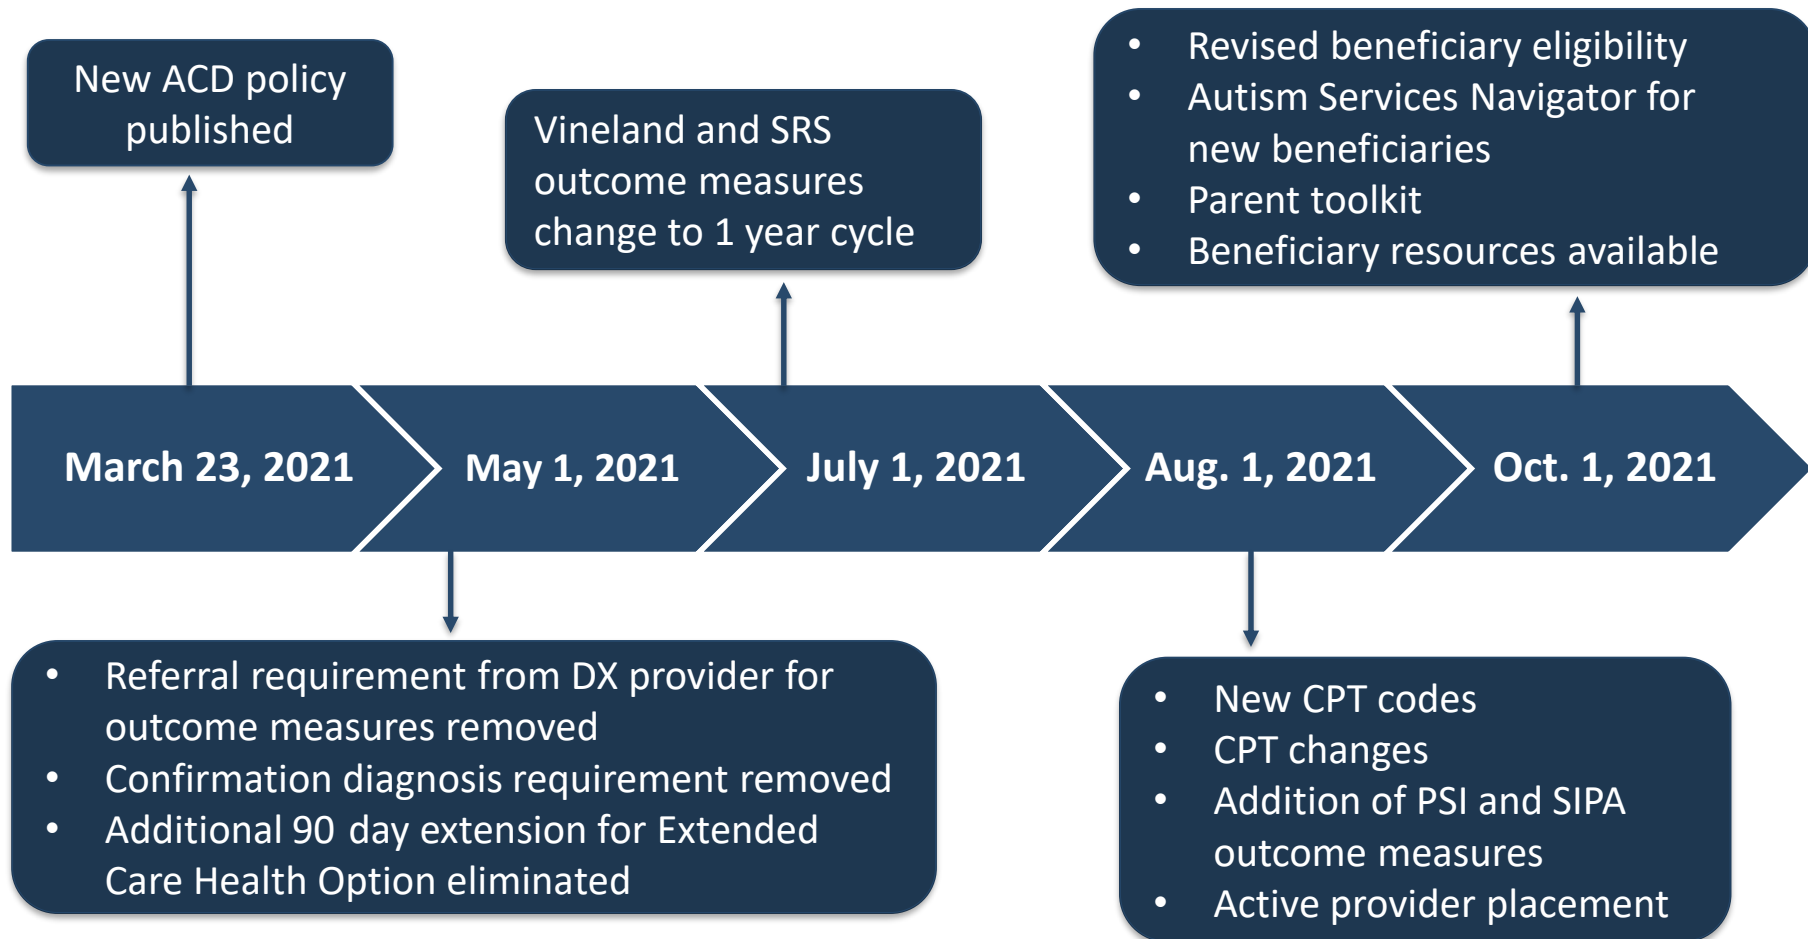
New ACD policy published

Vineland and SRS outcome measures change to 1 year cycle

- Revised beneficiary eligibility
- Autism Services Navigator for new beneficiaries
- Parent toolkit
- Beneficiary resources available

March 23, 2021

May 1, 2021

July 1, 2021

Aug. 1, 2021

Oct. 1, 2021

- Referral requirement from DX provider for outcome measures removed
- Confirmation diagnosis requirement removed
- Additional 90 day extension for Extended Care Health Option eliminated

- New CPT codes
- CPT changes
- Addition of PSI and SIPA outcome measures
- Active provider placement